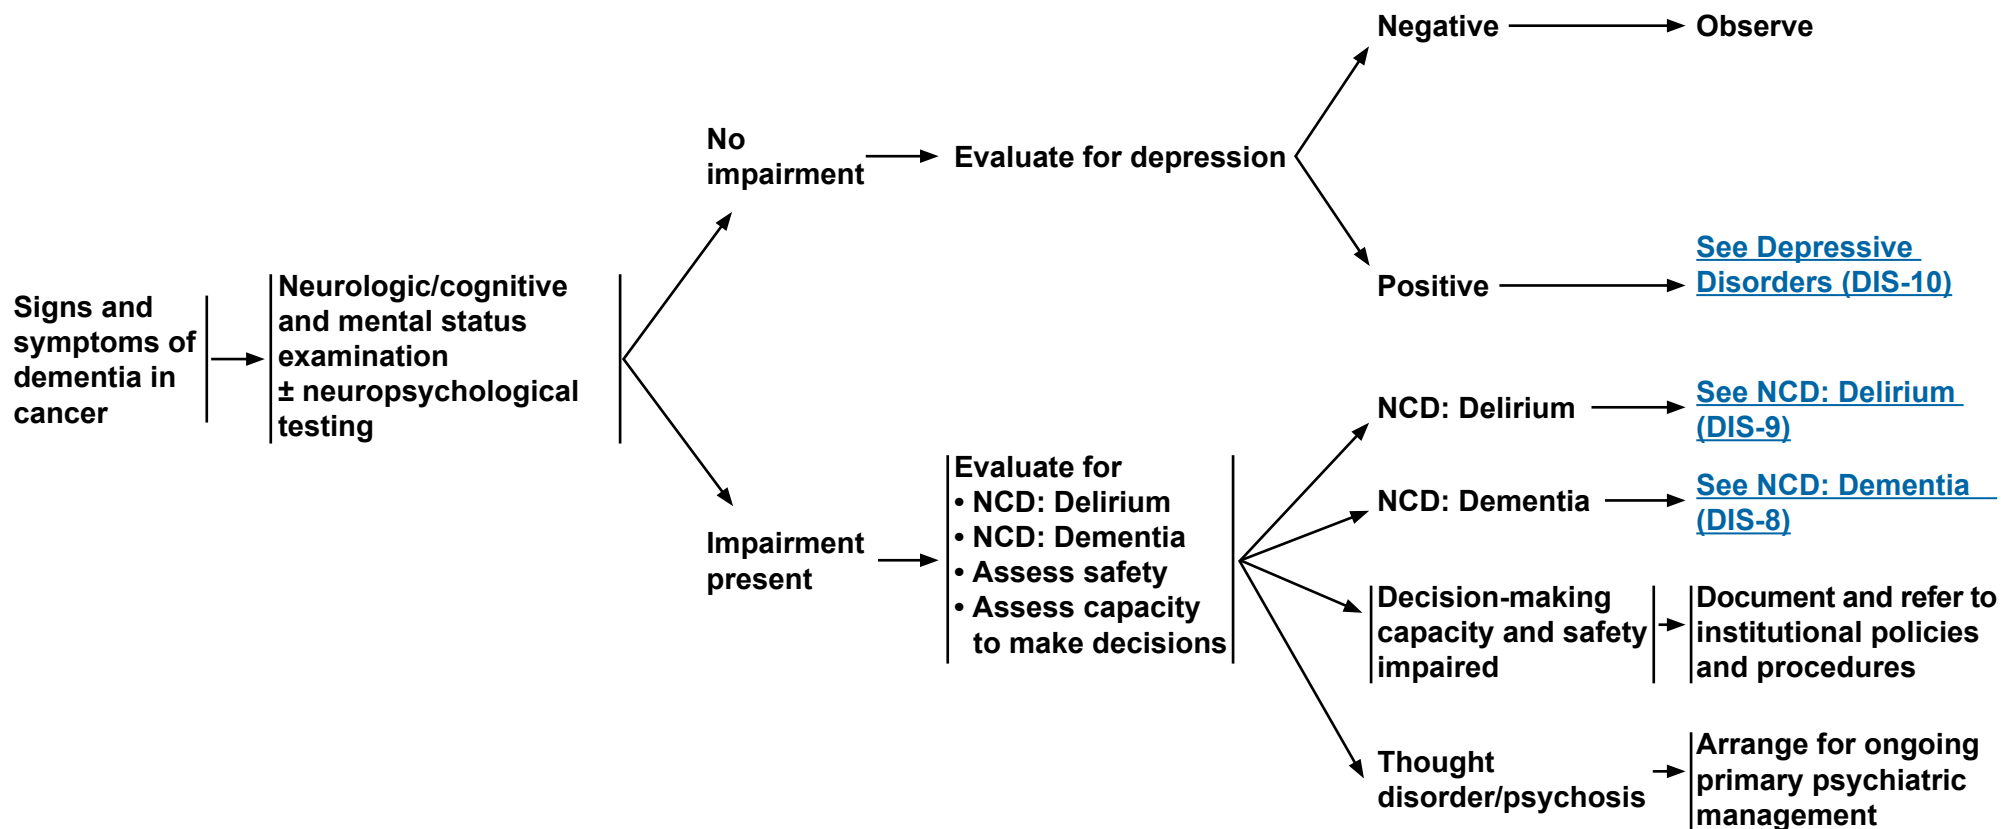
Signs and symptoms of dementia in cancer

Neurologic/cognitive and mental status examination ± neuropsychological testing

No impairment

Evaluate for depression

Negative

Observe

Positive

See Depressive Disorders (DIS-10)

Impairment present

Evaluate for
• NCD: Delirium
• NCD: Dementia
• Assess safety
• Assess capacity to make decisions

NCD: Delirium

See NCD: Delirium (DIS-9)

NCD: Dementia

See NCD: Dementia (DIS-8)

Decision-making capacity and safety impaired

Document and refer to institutional policies and procedures

Thought disorder/psychosis

Arrange for ongoing primary psychiatric management